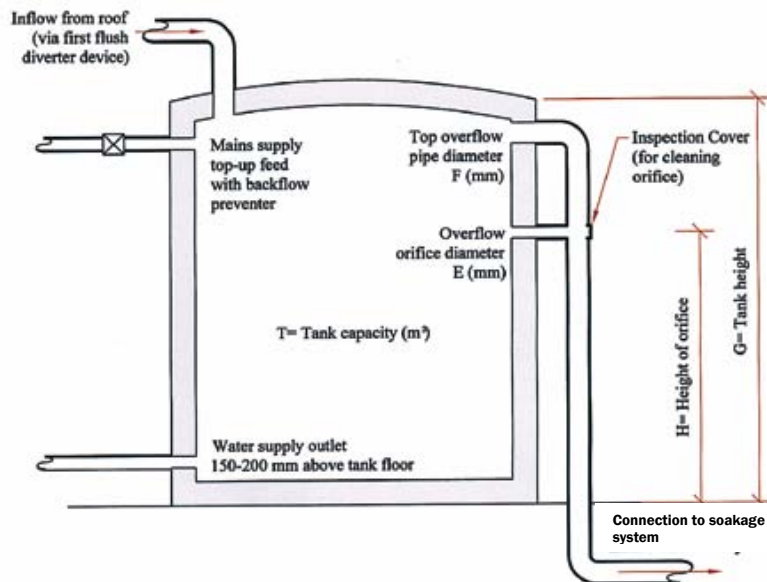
Inflow from roof (via first flush diverter device)

Mains supply top-up feed with backflow preventer

Top overflow pipe diameter F (mm)

Inspection Cover (for cleaning orifice)

Overflow orifice diameter E (mm)

T= Tank capacity (m³)

H= Height of orifice

G= Tank height

Water supply outlet 150-200 mm above tank floor

Connection to soakage system